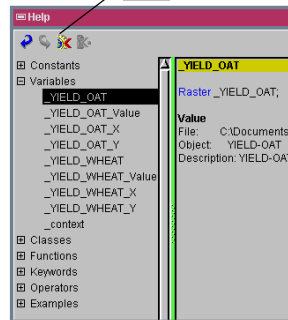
Help

Constants
Variables
_YIELD_OAT
_YIELD_OAT_Value
_YIELD_OAT_X
_YIELD_OAT_Y
_YIELD_WHEAT
_YIELD_WHEAT_Value
_YIELD_WHEAT_X
_YIELD_WHEAT_Y
_context
Classes
Functions
Keywords
Operators
Examples

_YIELD_OAT

Raster _YIELD_OAT;

Value
File: C:\Documents
Object: YIELD-OAT
Description: YIELD-OAT